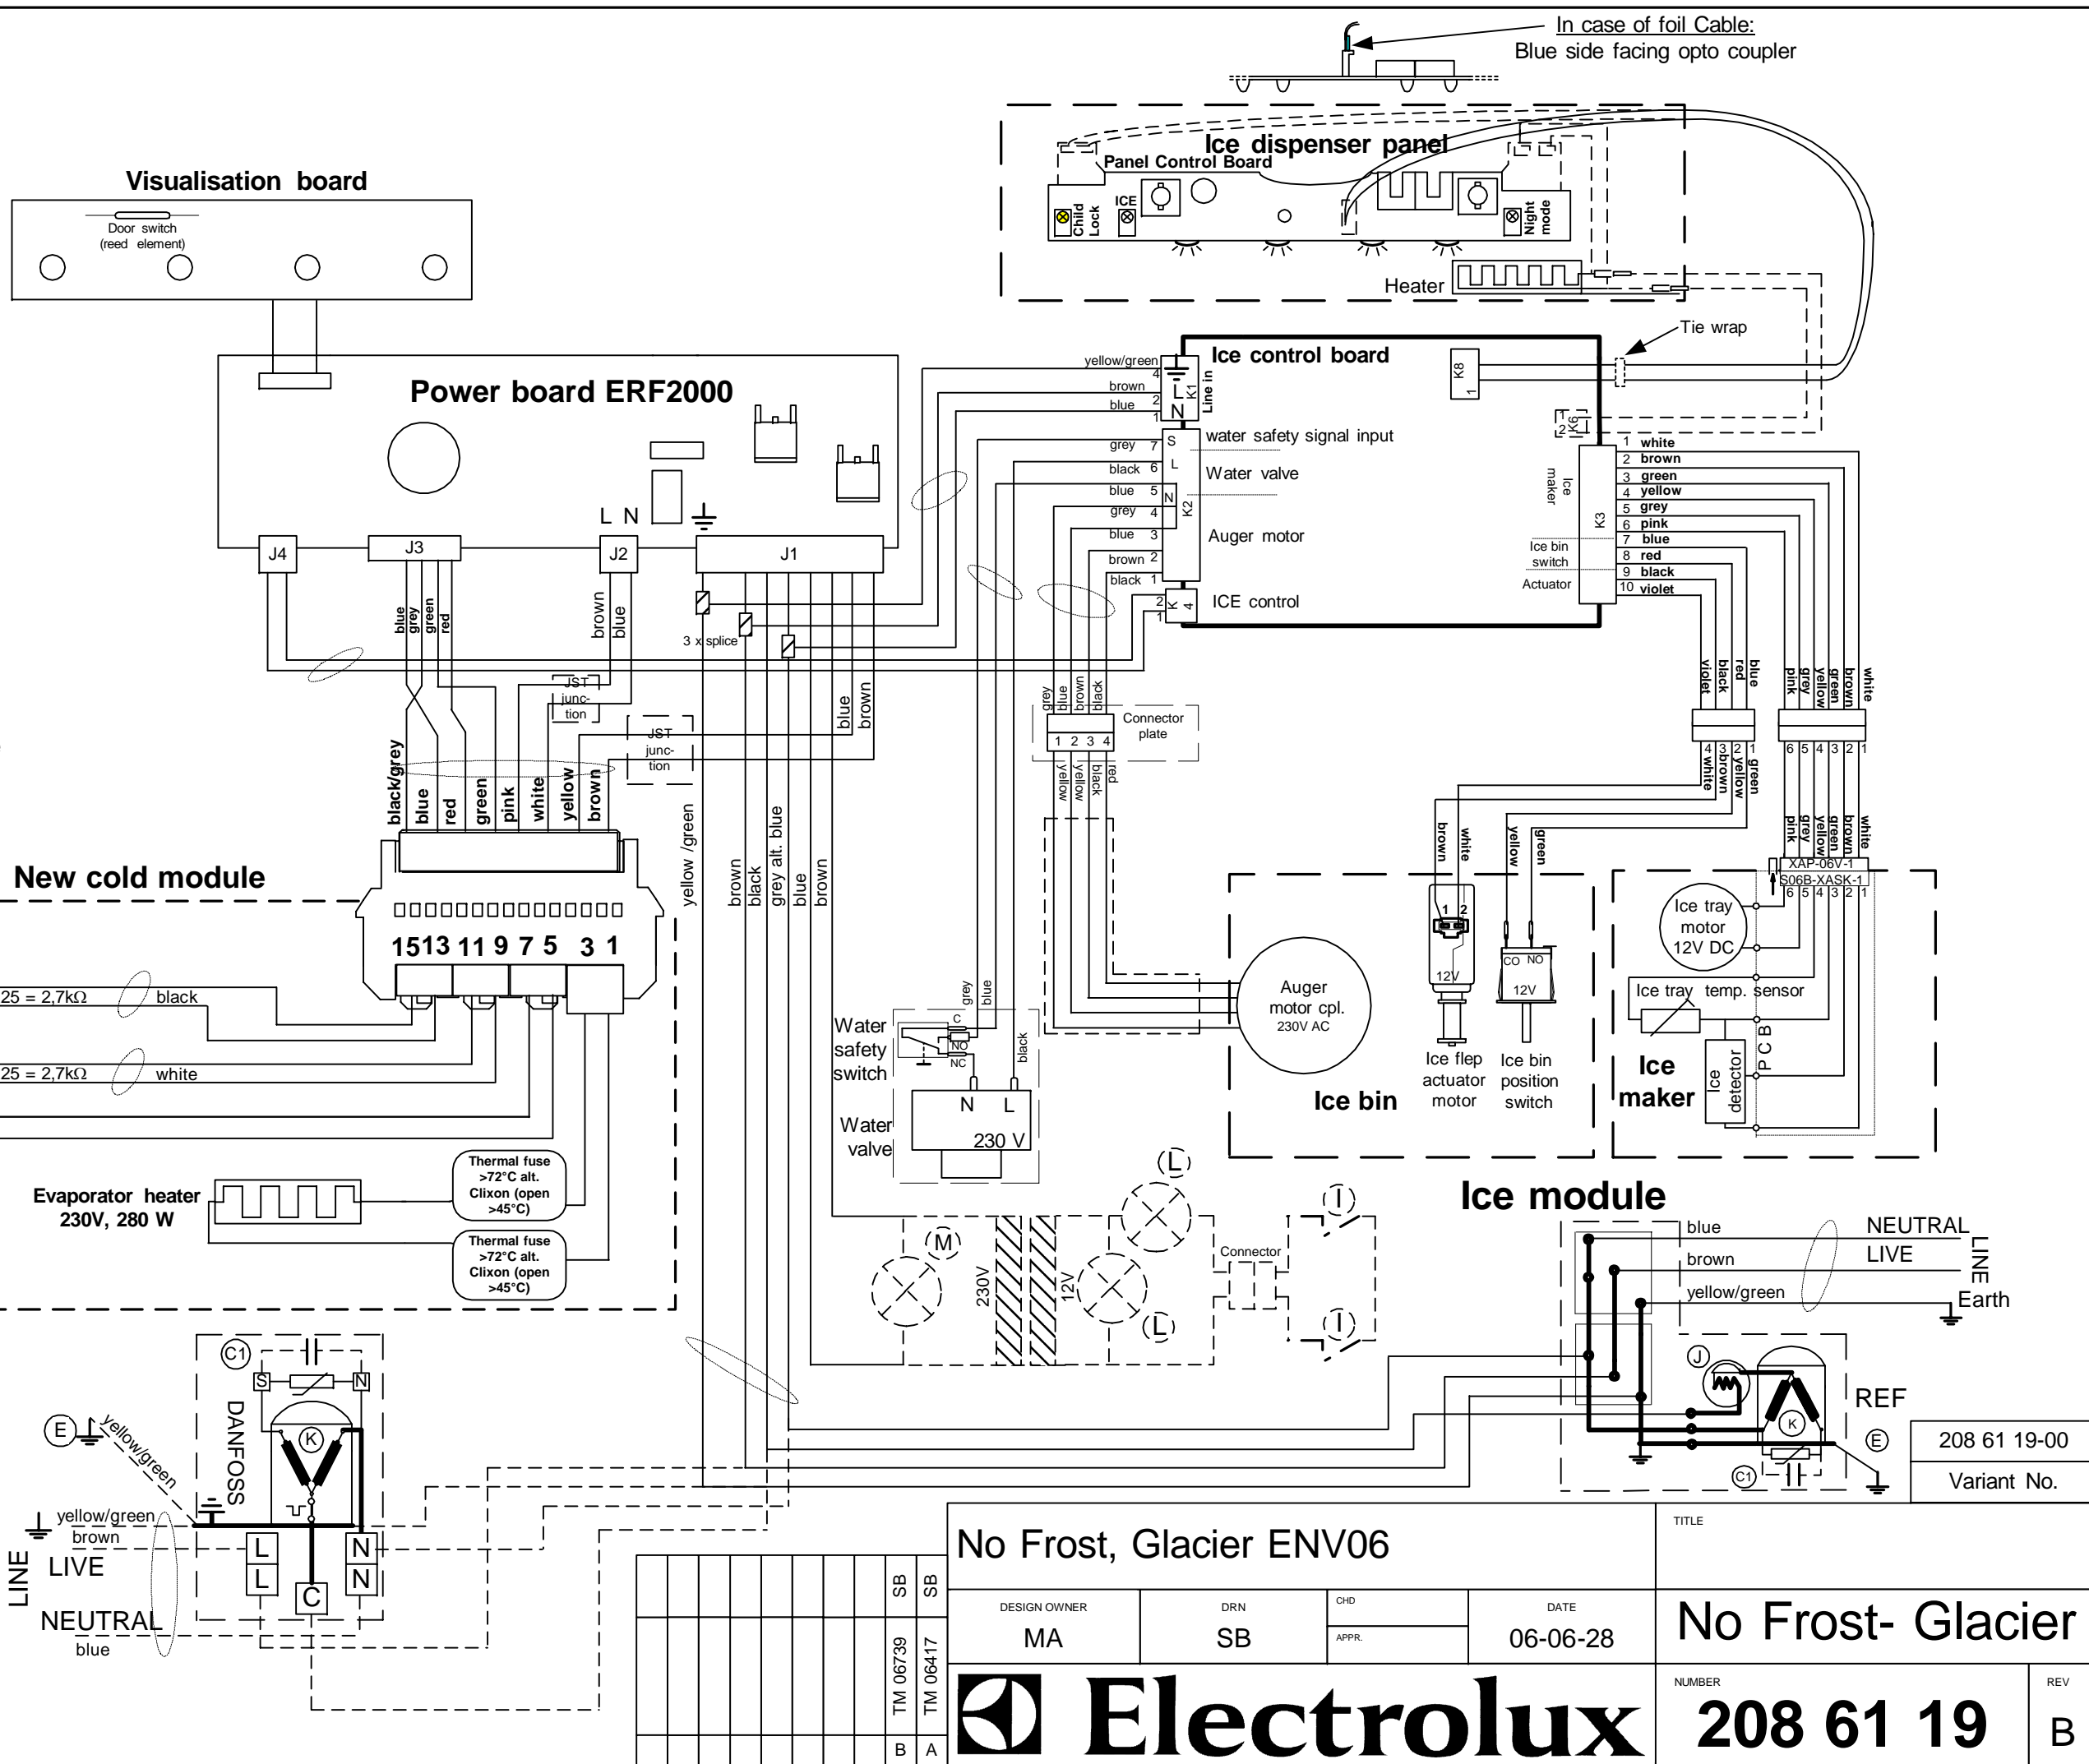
In case of foil Cable:
Blue side facing opto coupler

Ice dispenser panel
Panel Control Board
Child Lock
ICE
Night mode
Heater

Visualisation board
Door switch (reed element)

Power board ERF2000
L N
J4 J3 J2 J1
blue grey green red
brown blue
3 x splice
JST junction
JST junction

Tie wrap

Ice control board
yellow/green 4
brown 2
blue 1
L N K1 Line in
K8
K6
grey 7 S water safety signal input
black 6 L Water valve
blue 5 N K2
grey 4
blue 3 Auger motor
brown 2
black 1
2 1 K4 ICE control
Ice maker
Ice bin switch
Actuator
K3
1 white
2 brown
3 green
4 yellow
5 grey
6 pink
7 blue
8 red
9 black
10 violet

violet black red blue
pink grey yellow green brown white
4 3 2 1
white brown yellow green
6 5 4 3 2 1
pink grey yellow green brown white
XAP-06V-1
S06B-XASK-1
6 5 4 3 2 1

grey blue brown black
Connector plate
1 2 3 4
yellow yellow black red

black/grey blue red green pink white yellow brown
yellow /green
brown black grey alt. blue blue brown
blue brown

New cold module
15 13 11 9 7 5 3 1
25 = 2,7kΩ black
25 = 2,7kΩ white
Evaporator heater 230V, 280 W
Thermal fuse >72°C alt. Clixon (open >45°C)
Thermal fuse >72°C alt. Clixon (open >45°C)

grey blue
Water safety switch
C NO NC
black
Water valve
N L
230 V

Auger motor cpl. 230V AC
brown white
1 2
12V
Ice flep actuator motor
yellow green
CO NO
12V
Ice bin position switch
Ice bin

Ice tray motor 12V DC
Ice tray temp. sensor
Ice maker
Ice detector
P C B

Ice module
M
230V
12V
L
L
Connector
I
I

blue NEUTRAL
brown LIVE
yellow/green Earth
LINE
J
K
REF
E
C1

C1
S N
K
DANFOSS
E yellow/green
yellow/green
brown
LIVE
LINE
NEUTRAL
blue
L L C N N

208 61 19-00
Variant No.

SB SB
TM 06739 TM 06417
B A

No Frost, Glacier ENV06
TITLE
DESIGN OWNER MA
DRN SB
CHD
APPR.
DATE 06-06-28
No Frost- Glacier
Electrolux
NUMBER 208 61 19
REV B